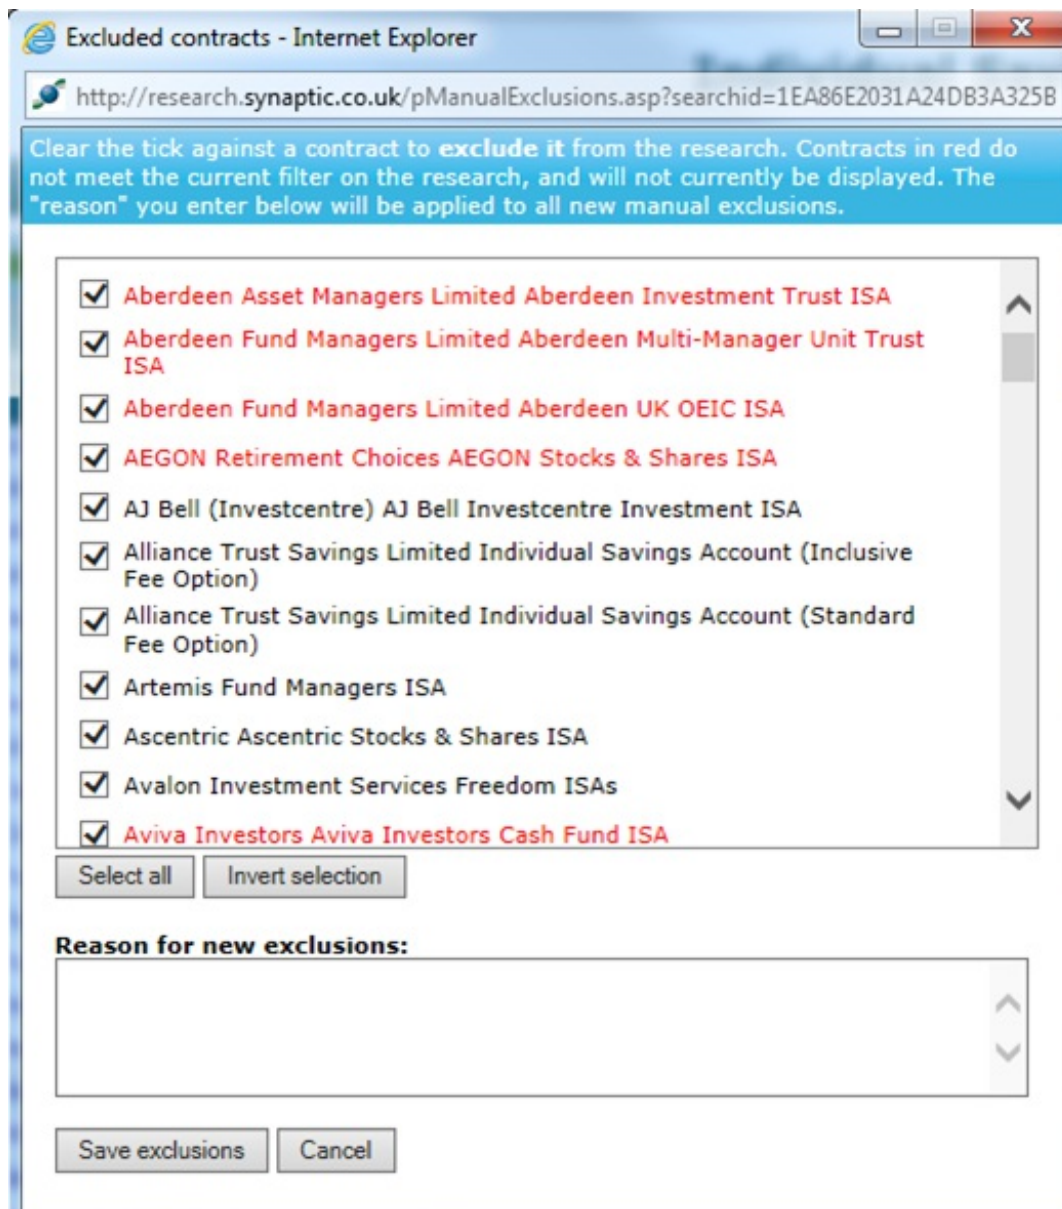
Excluded contracts - Internet Explorer

http://research.synaptic.co.uk/pManualExclusions.asp?searchid=1EA86E2031A24DB3A325B

Clear the tick against a contract to exclude it from the research. Contracts in red do not meet the current filter on the research, and will not currently be displayed. The "reason" you enter below will be applied to all new manual exclusions.

Aberdeen Asset Managers Limited Aberdeen Investment Trust ISA

Aberdeen Fund Managers Limited Aberdeen Multi-Manager Unit Trust ISA

Aberdeen Fund Managers Limited Aberdeen UK OEIC ISA

AEGON Retirement Choices AEGON Stocks & Shares ISA

AJ Bell (Investcentre) AJ Bell Investcentre Investment ISA

Alliance Trust Savings Limited Individual Savings Account (Inclusive Fee Option)

Alliance Trust Savings Limited Individual Savings Account (Standard Fee Option)

Artemis Fund Managers ISA

Ascentric Ascentric Stocks & Shares ISA

Avalon Investment Services Freedom ISAs

Aviva Investors Aviva Investors Cash Fund ISA

Select all

Invert selection

Reason for new exclusions:

Save exclusions

Cancel